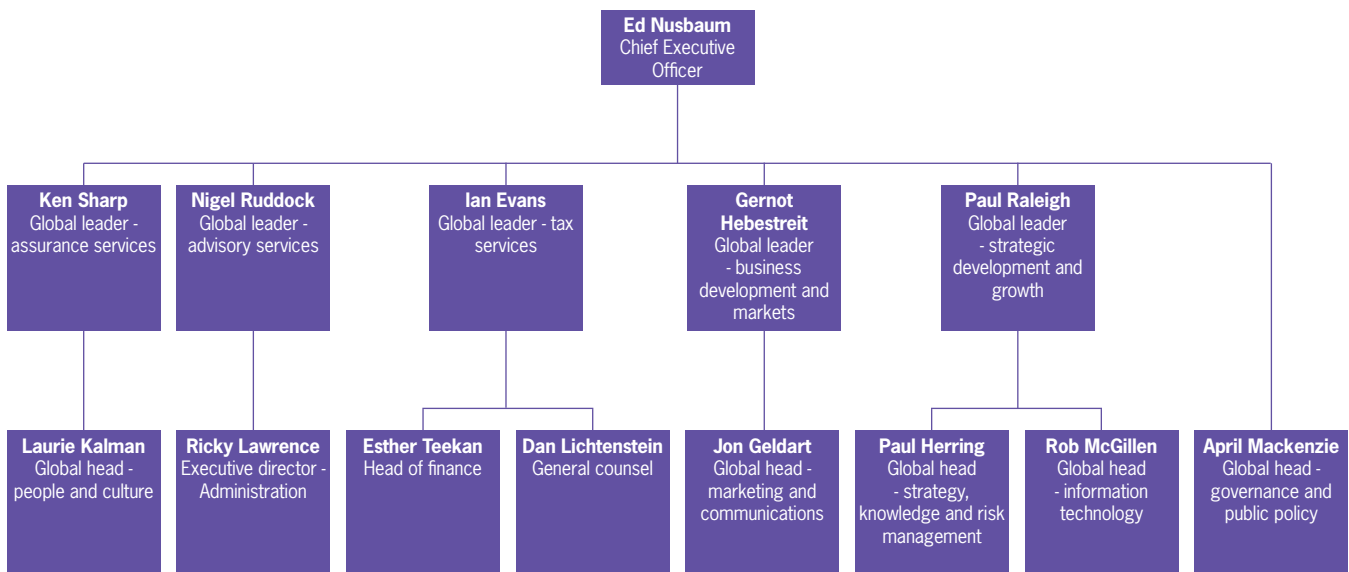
Ed Nusbaum
Chief Executive Officer

Ken Sharp
Global leader - assurance services

Nigel Ruddock
Global leader - advisory services

Ian Evans
Global leader - tax services

Gernot Hebestreit
Global leader - business development and markets

Paul Raleigh
Global leader - strategic development and growth

Laurie Kalman
Global head - people and culture

Ricky Lawrence
Executive director - Administration

Esther Teekan
Head of finance

Dan Lichtenstein
General counsel

Jon Geldart
Global head - marketing and communications

Paul Herring
Global head - strategy, knowledge and risk management

Rob McGillen
Global head - information technology

April Mackenzie
Global head - governance and public policy